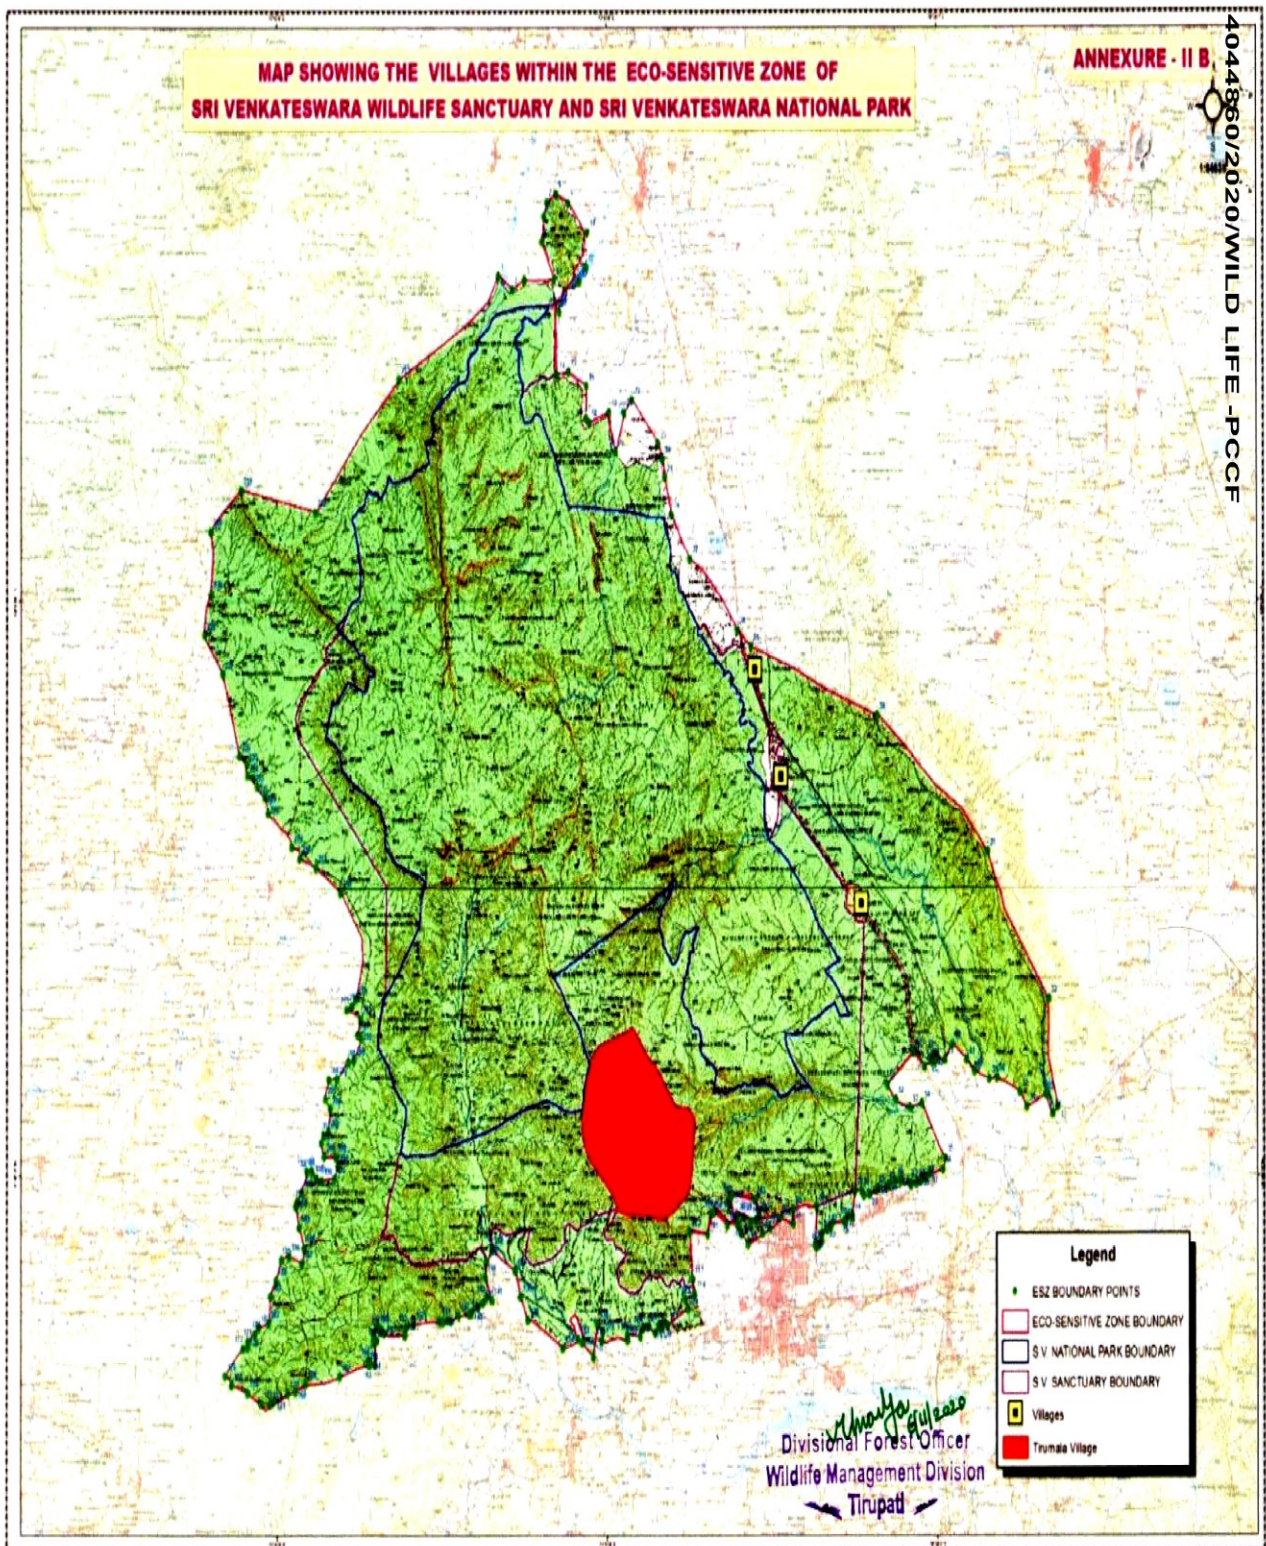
MAP SHOWING THE VILLAGES WITHIN THE ECO-SENSITIVE ZONE OF SRI VENKATESWARA WILDLIFE SANCTUARY AND SRI VENKATESWARA NATIONAL PARK

ANNEXURE - II B

404860/2020/WILD LIFE -PCCF

Legend
ESZ BOUNDARY POINTS
ECO-SENSITIVE ZONE BOUNDARY
S V NATIONAL PARK BOUNDARY
S V SANCTUARY BOUNDARY
Villages
Tirumala Village

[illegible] 6/11/2020
Divisional Forest Officer
Wildlife Management Division
Tirupati